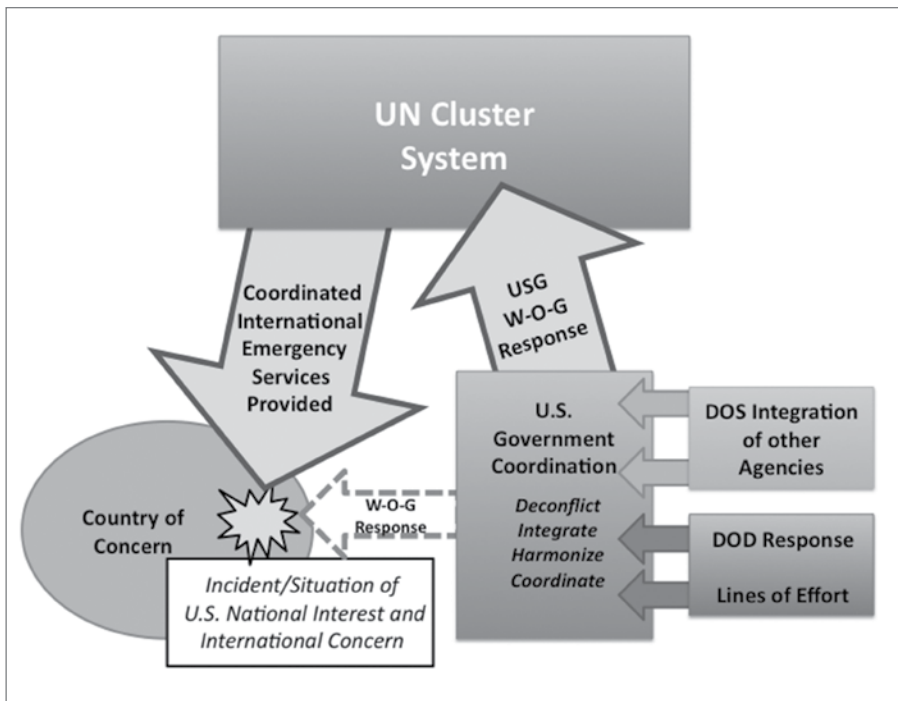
UN Cluster System

Coordinated International Emergency Services Provided

USG W-O-G Response

U.S. Government Coordination

Deconflict
Integrate
Harmonize
Coordinate

DOS Integration of other Agencies

DOD Response

Lines of Effort

W-O-G Response

Country of Concern

Incident/Situation of U.S. National Interest and International Concern